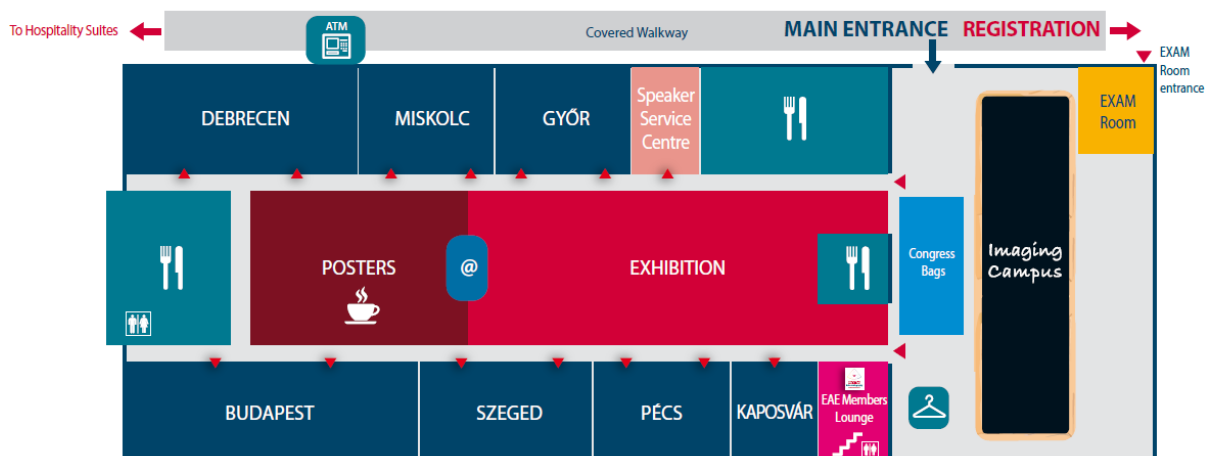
To Hospitality Suites

ATM

Covered Walkway

MAIN ENTRANCE

REGISTRATION

EXAM Room entrance

DEBRECEN

MISKOLC

GYŐR

Speaker Service Centre

EXAM Room

Imaging Campus

POSTERS

@

EXHIBITION

Congress Bags

BUDAPEST

SZEGED

PÉCS

KAPOSVÁR

EAE Members Lounge